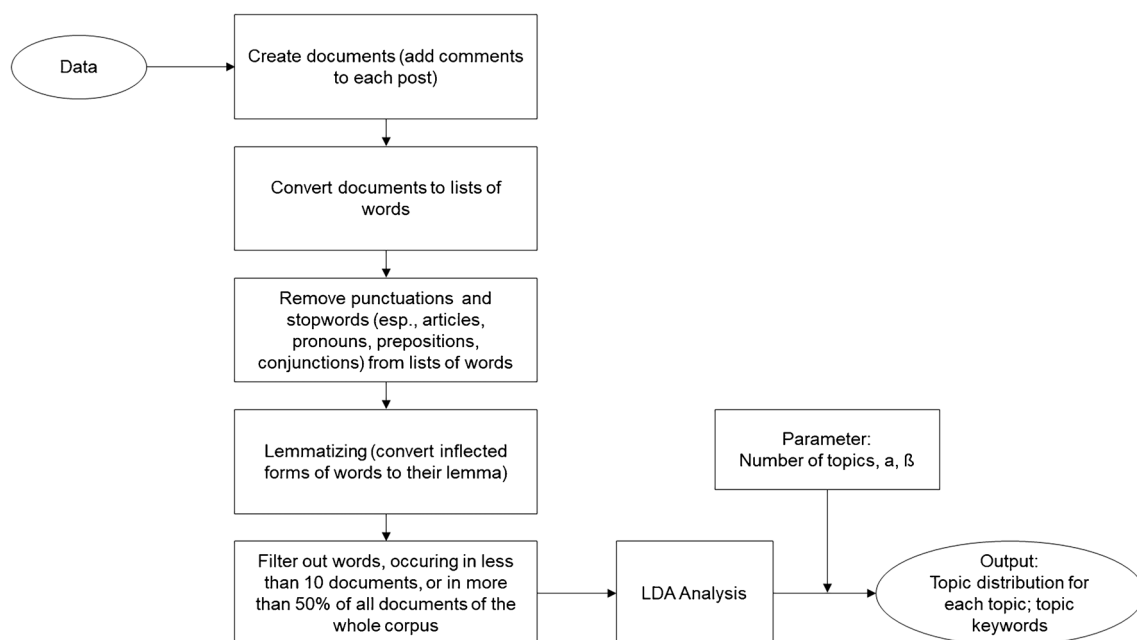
Data

Create documents (add comments to each post)

Convert documents to lists of words

Remove punctuations and stopwords (esp., articles, pronouns, prepositions, conjunctions) from lists of words

Lemmatizing (convert inflected forms of words to their lemma)

Filter out words, occuring in less than 10 documents, or in more than 50% of all documents of the whole corpus

LDA Analysis

Parameter:
Number of topics, a, ß

Output:
Topic distribution for each topic; topic keywords